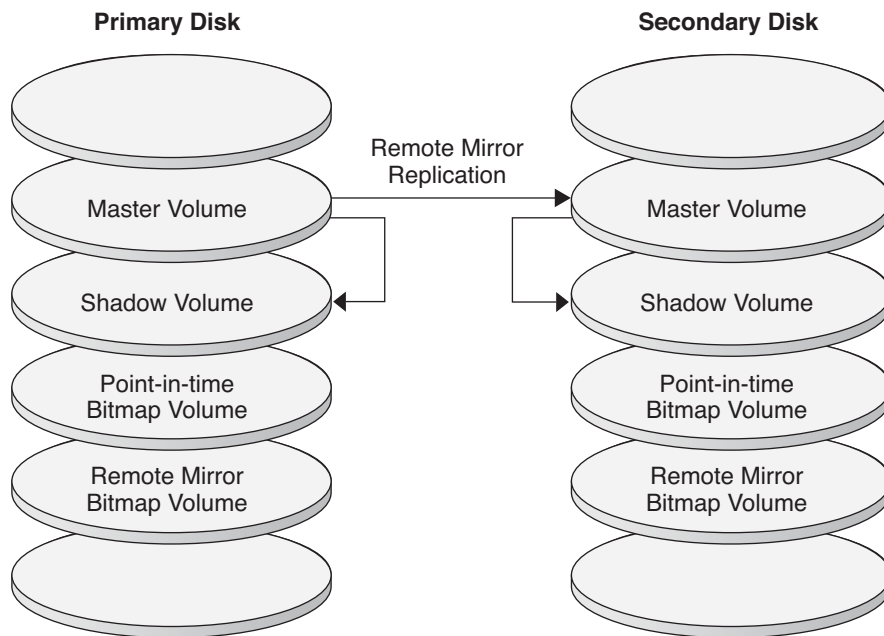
Primary Disk

Secondary Disk

Remote Mirror Replication

Master Volume

Shadow Volume

Point-in-time Bitmap Volume

Remote Mirror Bitmap Volume

Master Volume

Shadow Volume

Point-in-time Bitmap Volume

Remote Mirror Bitmap Volume